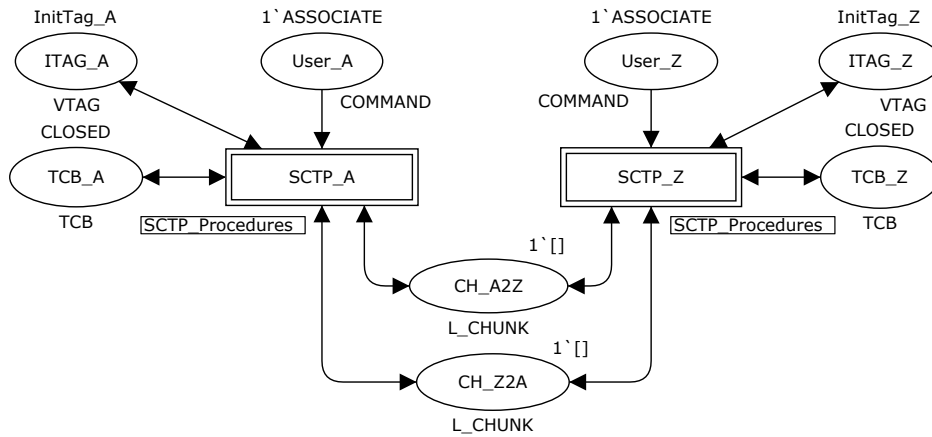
InitTag_A

1`ASSOCIATE

1`ASSOCIATE

InitTag_Z

ITAG_A

User_A

User_Z

ITAG_Z

VTAG

COMMAND

COMMAND

VTAG

CLOSED

CLOSED

TCB_A

SCTP_A

SCTP_Z

TCB_Z

TCB

SCTP_Procedures

SCTP_Procedures

TCB

1`[]

CH_A2Z

L_CHUNK

1`[]

CH_Z2A

L_CHUNK